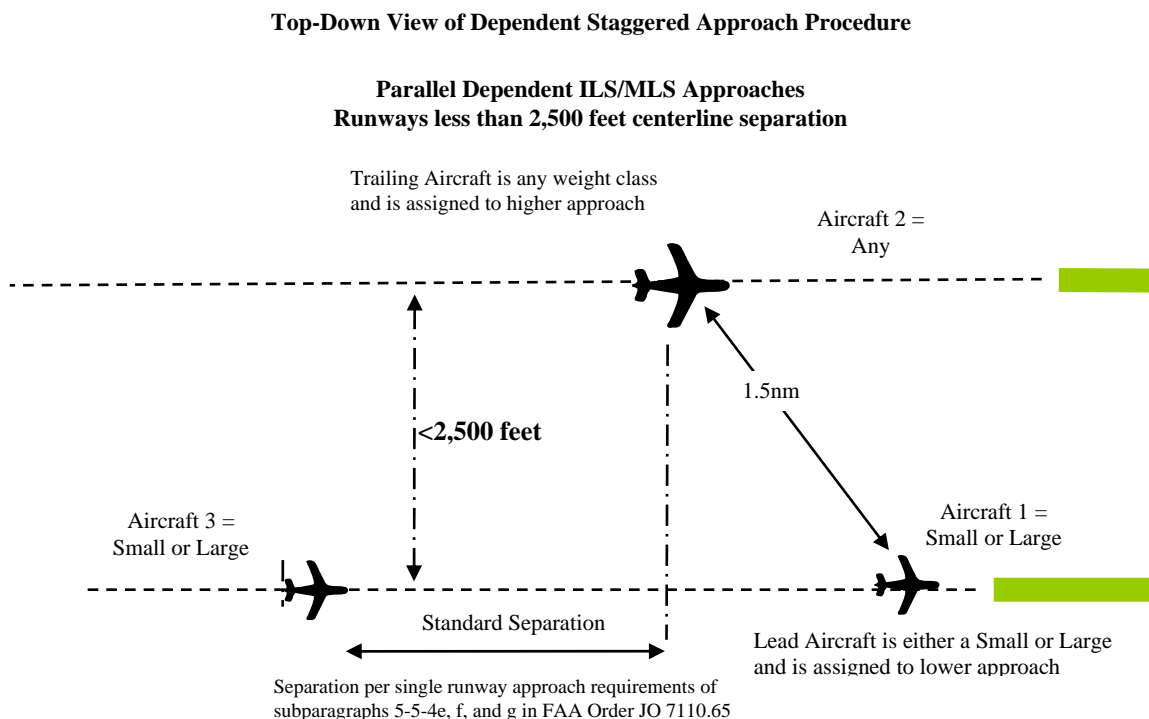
**Top-Down View of Dependent Staggered Approach Procedure**

**Parallel Dependent ILS/MLS Approaches**
**Runways less than 2,500 feet centerline separation**

Trailing Aircraft is any weight class and is assigned to higher approach

Aircraft 2 = Any

1.5nm

**<2,500 feet**

Aircraft 3 = Small or Large

Aircraft 1 = Small or Large

Standard Separation

Lead Aircraft is either a Small or Large and is assigned to lower approach

Separation per single runway approach requirements of subparagraphs 5-5-4e, f, and g in FAA Order JO 7110.65